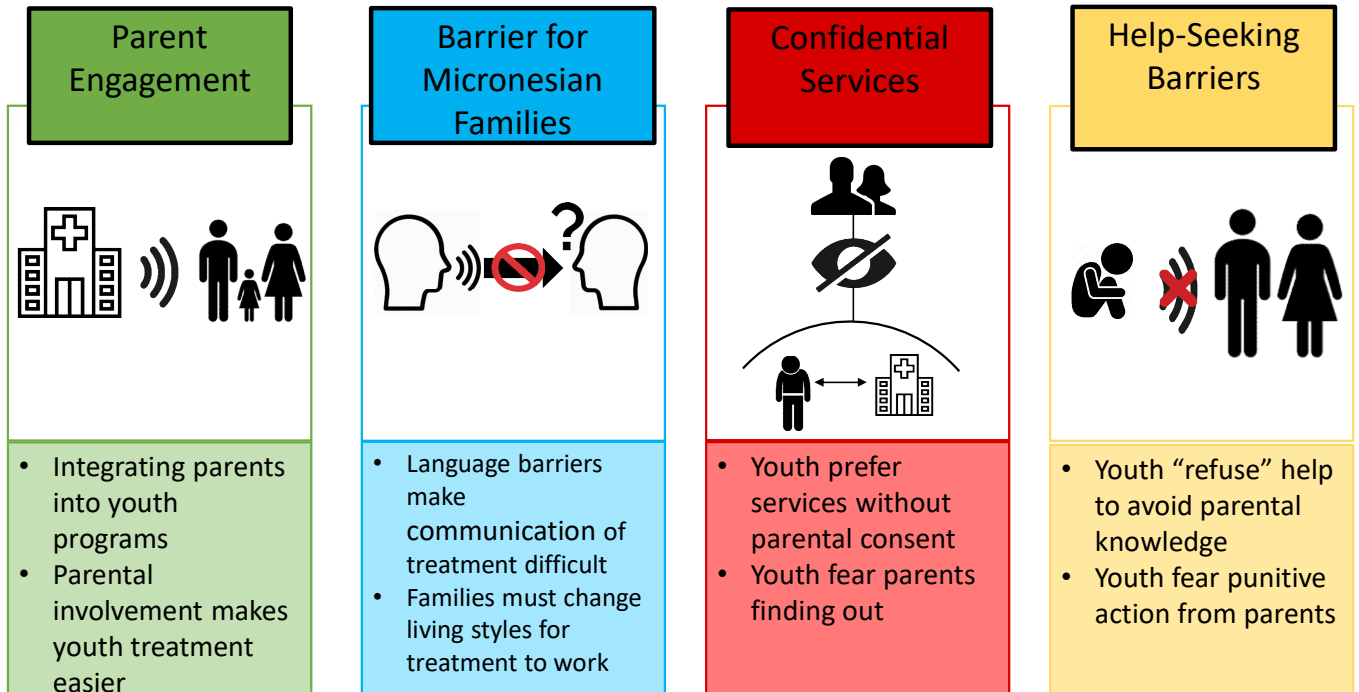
Parent Engagement

• Integrating parents into youth programs
• Parental involvement makes youth treatment easier

Barrier for Micronesian Families

?

• Language barriers make communication of treatment difficult
• Families must change living styles for treatment to work

Confidential Services

• Youth prefer services without parental consent
• Youth fear parents finding out

Help-Seeking Barriers

• Youth "refuse" help to avoid parental knowledge
• Youth fear punitive action from parents